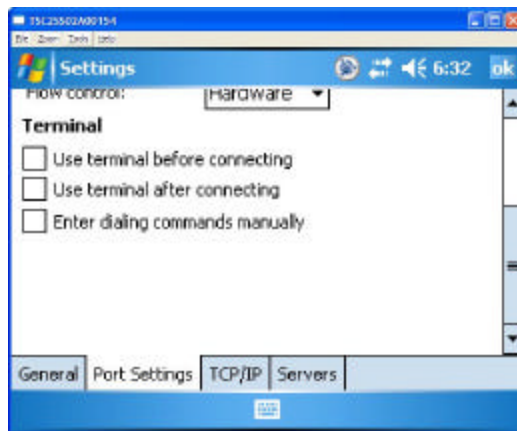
TSC25502A00154
File Zoom Tools Help

Settings 6:32 ok

Flow control: Hardware

Terminal

Use terminal before connecting

Use terminal after connecting

Enter dialing commands manually

General Port Settings TCP/IP Servers